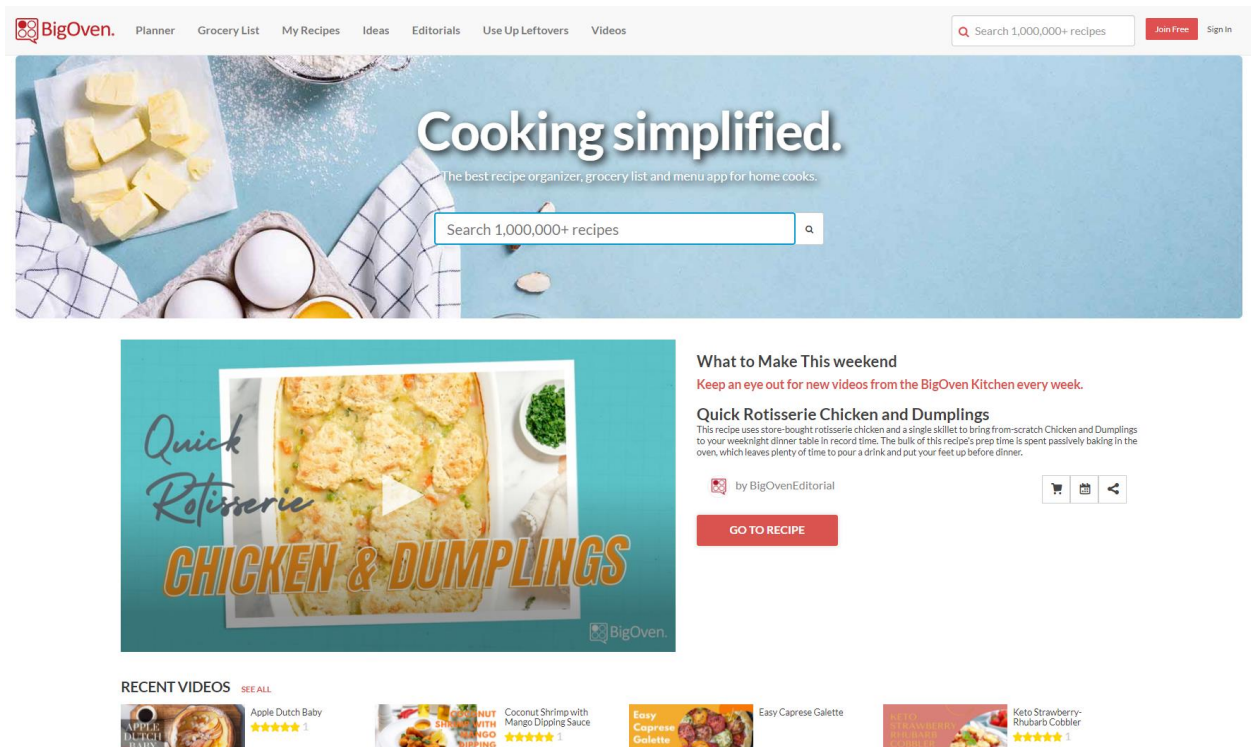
BigOven. Planner Grocery List My Recipes Ideas Editorials Use Up Leftovers Videos

Search 1,000,000+ recipes

Join Free Sign In

Cooking simplified.

The best recipe organizer, grocery list and menu app for home cooks.

Search 1,000,000+ recipes

Quick Rotisserie CHICKEN & DUMPLINGS

BigOven.

What to Make This weekend

Keep an eye out for new videos from the BigOven Kitchen every week.

Quick Rotisserie Chicken and Dumplings

This recipe uses store-bought rotisserie chicken and a single skillet to bring from-scratch Chicken and Dumplings to your weeknight dinner table in record time. The bulk of this recipe's prep time is spent passively baking in the oven, which leaves plenty of time to pour a drink and put your feet up before dinner.

by BigOvenEditorial

GO TO RECIPE

RECENT VIDEOS SEE ALL

APPLE DUTCH BABY

Apple Dutch Baby

1

COCONUT SHRIMP WITH MANGO DIPPING

Coconut Shrimp with Mango Dipping Sauce

1

Easy Caprese Galette

Easy Caprese Galette

KETO STRAWBERRY RHUBARB COBBLER

Keto Strawberry-Rhubarb Cobbler

1